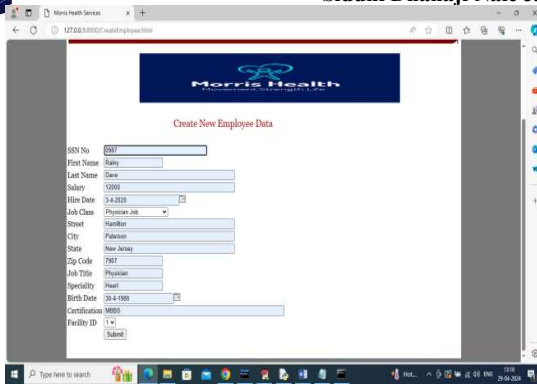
Siddhi Dhanaji Nate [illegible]

Morris Health Services

127.0.0.1:8000/CreateEmployee.html

Morris Health
Movement.Strength.Life

Create New Employee Data

SSN No 0987
First Name Rainy
Last Name Dave
Salary 12000
Hire Date 3-4-2020
Job Class Physician Job
Street Hamilton
City Paterson
State New Jersey
Zip Code 7907
Job Title Physician
Speciality Heart
Birth Date 30-4-1988
Certification MBBS
Facility ID 1
Submit

Type here to search

Hot...

ENG

13:16
29-04-2020